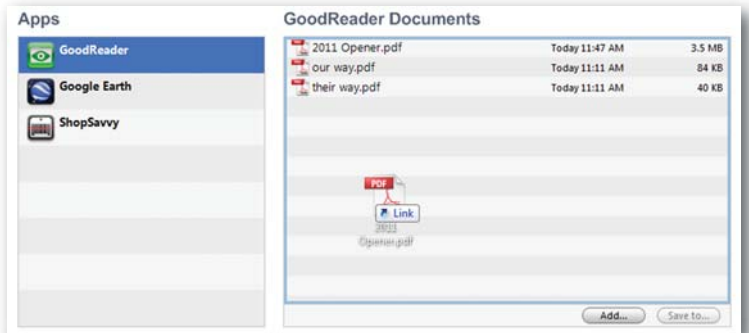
Apps

GoodReader
Google Earth
ShopSavvy

GoodReader Documents

| | | |
|---|---|---|
| 2011 Opener.pdf | Today 11:47 AM | 3.5 MB |
| our way.pdf | Today 11:11 AM | 84 KB |
| their way.pdf | Today 11:11 AM | 40 KB |

PDF
Link
2011 Opener.pdf

Add...
Save to...